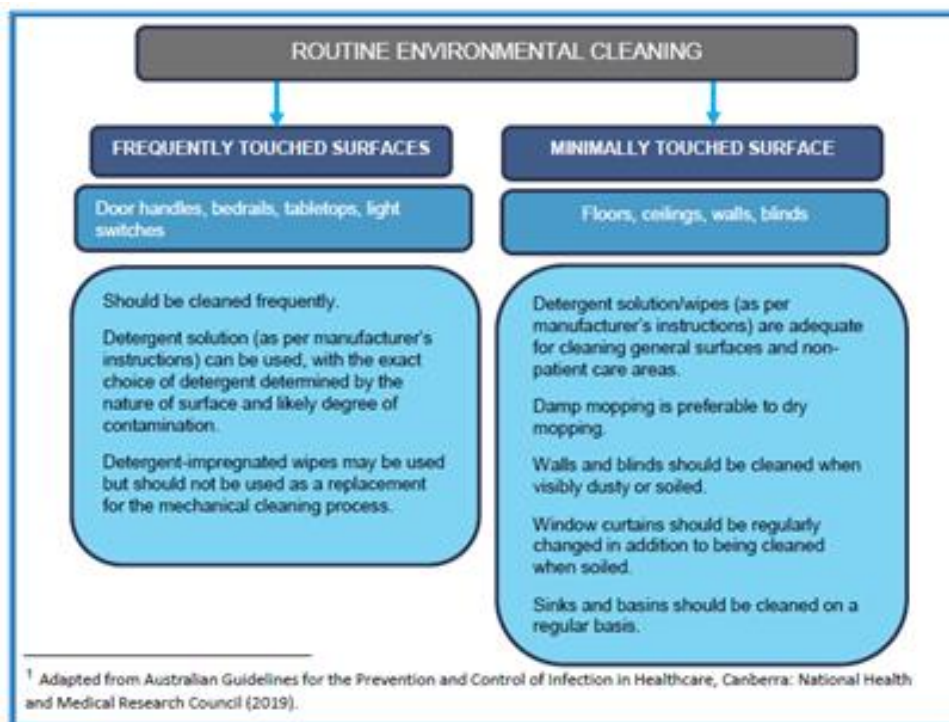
ROUTINE ENVIRONMENTAL CLEANING

FREQUENTLY TOUCHED SURFACES

Door handles, bedrails, tabletops, light switches

Should be cleaned frequently.

Detergent solution (as per manufacturer's instructions) can be used, with the exact choice of detergent determined by the nature of surface and likely degree of contamination.

Detergent-impregnated wipes may be used but should not be used as a replacement for the mechanical cleaning process.

MINIMALLY TOUCHED SURFACE

Floors, ceilings, walls, blinds

Detergent solution/wipes (as per manufacturer's instructions) are adequate for cleaning general surfaces and non-patient care areas.

Damp mopping is preferable to dry mopping.

Walls and blinds should be cleaned when visibly dusty or soiled.

Window curtains should be regularly changed in addition to being cleaned when soiled.

Sinks and basins should be cleaned on a regular basis.

$^1$ Adapted from Australian Guidelines for the Prevention and Control of Infection in Healthcare, Canberra: National Health and Medical Research Council (2019).